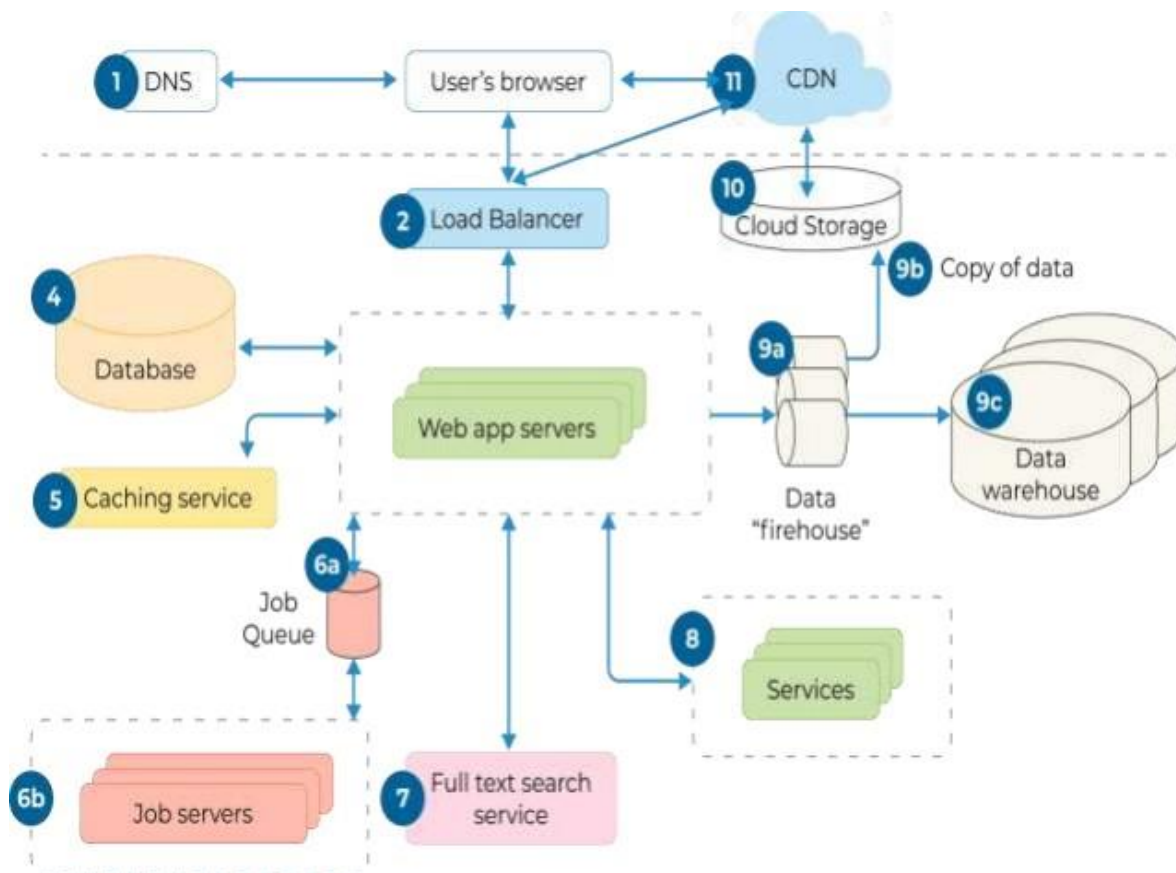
1 DNS

User's browser

11 CDN

2 Load Balancer

10 Cloud Storage

9b Copy of data

4 Database

Web app servers

9a

9c Data warehouse

5 Caching service

Data "firehouse"

6a Job Queue

8 Services

6b Job servers

7 Full text search service